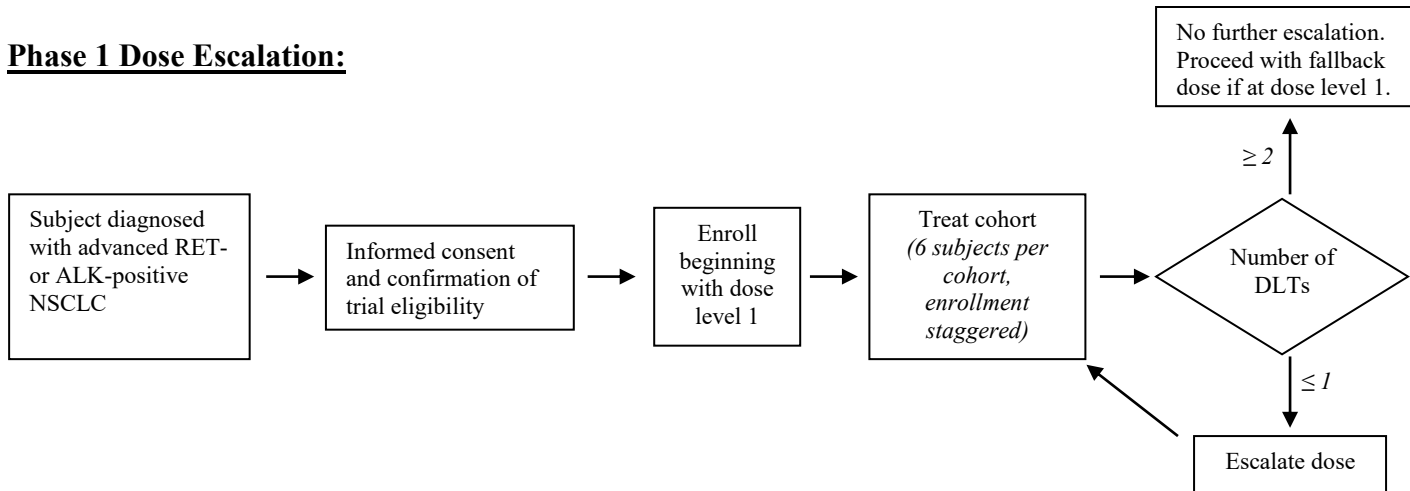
**Phase 1 Dose Escalation:**

No further escalation. Proceed with fallback dose if at dose level 1.

≥ 2

Subject diagnosed with advanced RET- or ALK-positive NSCLC

Informed consent and confirmation of trial eligibility

Enroll beginning with dose level 1

Treat cohort *(6 subjects per cohort, enrollment staggered)*

Number of DLTs

≤ 1

Escalate dose